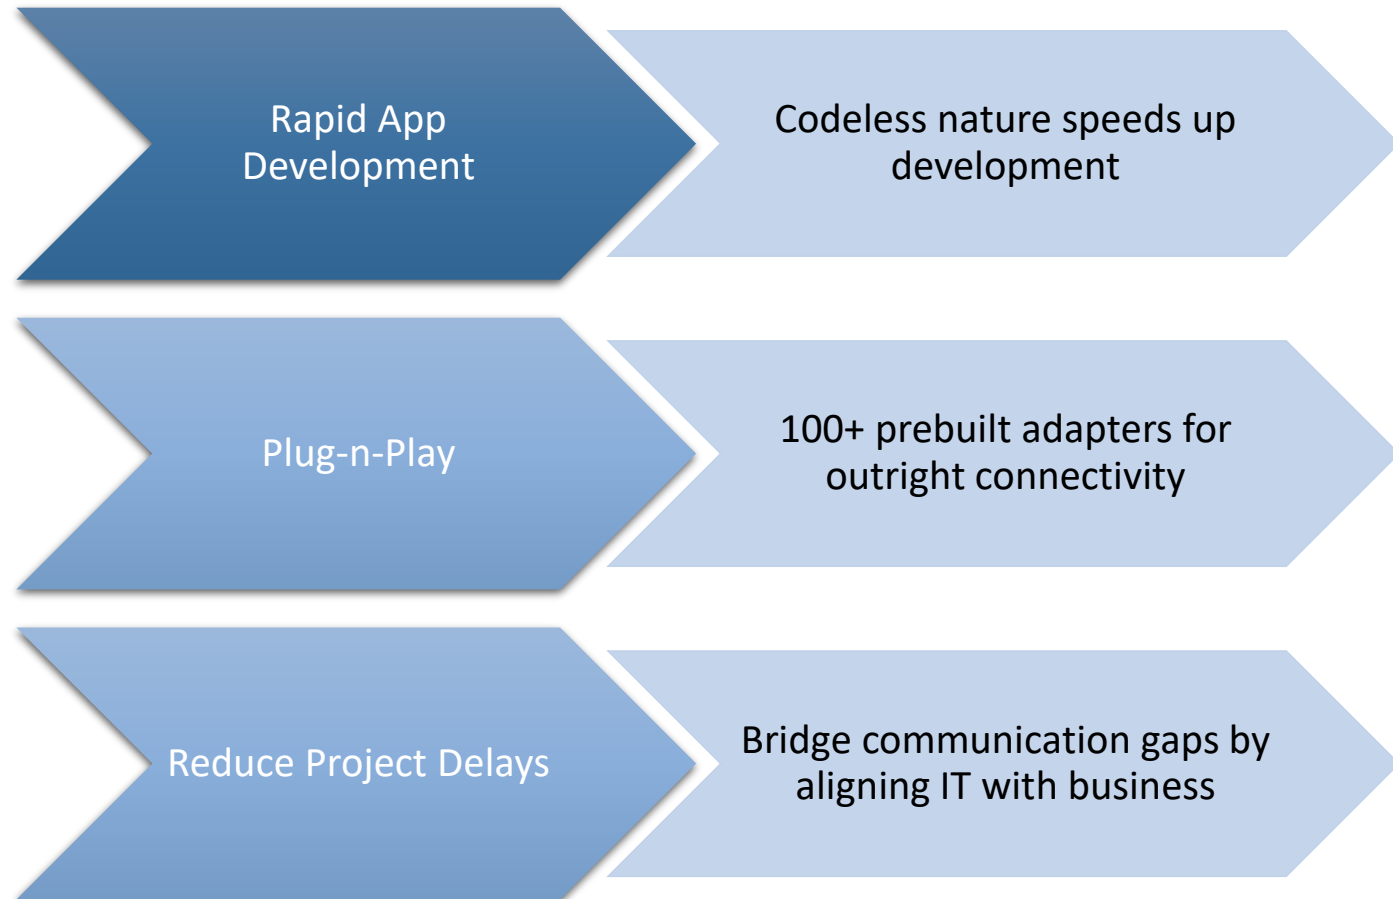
Rapid App Development

Codeless nature speeds up development

Plug-n-Play

100+ prebuilt adapters for outright connectivity

Reduce Project Delays

Bridge communication gaps by aligning IT with business